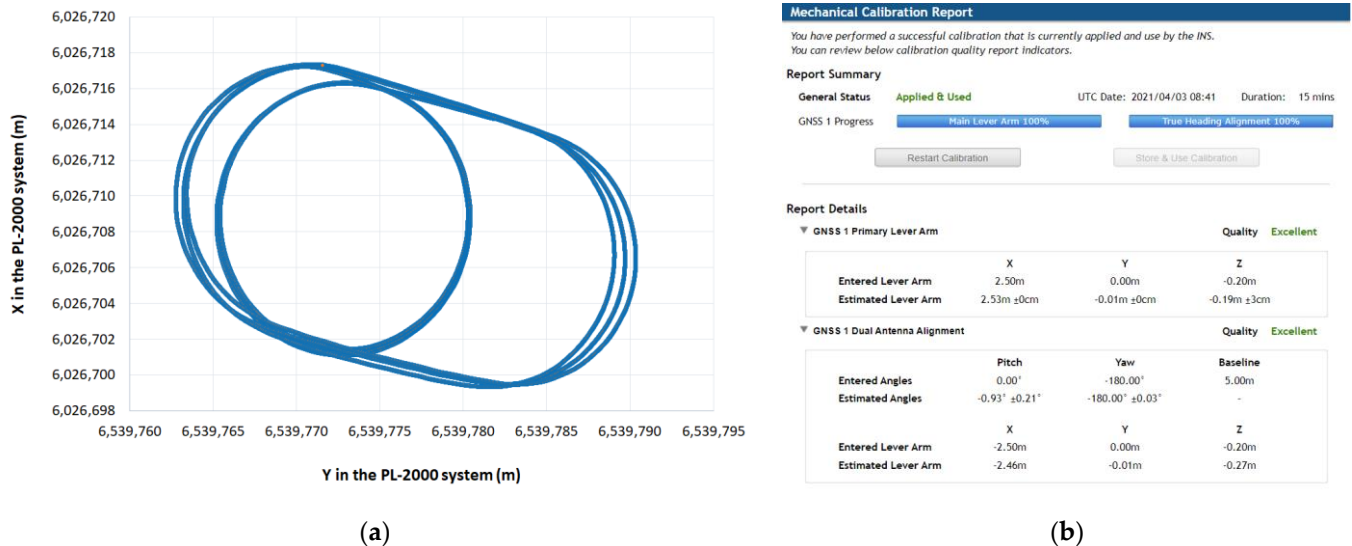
6,026,720
6,026,718
6,026,716
6,026,714
6,026,712
6,026,710
6,026,708
6,026,706
6,026,704
6,026,702
6,026,700
6,026,698

X in the PL-2000 system (m)

6,539,760 6,539,765 6,539,770 6,539,775 6,539,780 6,539,785 6,539,790 6,539,795

Y in the PL-2000 system (m)

(a)

Mechanical Calibration Report

You have performed a successful calibration that is currently applied and use by the INS.
You can review below calibration quality report indicators.

Report Summary

General Status Applied & Used UTC Date: 2021/04/03 08:41 Duration: 15 mins

GNSS 1 Progress Main Lever Arm 100% True Heading Alignment 100%

Restart Calibration Store & Use Calibration

Report Details

GNSS 1 Primary Lever Arm Quality Excellent

| | X | Y | Z |
|---|---|---|---|
| Entered Lever Arm | 2.50m | 0.00m | -0.20m |
| Estimated Lever Arm | 2.53m ±0cm | -0.01m ±0cm | -0.19m ±3cm |

GNSS 1 Dual Antenna Alignment Quality Excellent

| | Pitch | Yaw | Baseline |
|---|---|---|---|
| Entered Angles | 0.00° | -180.00° | 5.00m |
| Estimated Angles | -0.93° ±0.21° | -180.00° ±0.03° | - |

| | X | Y | Z |
|---|---|---|---|
| Entered Lever Arm | -2.50m | 0.00m | -0.20m |
| Estimated Lever Arm | -2.46m | -0.01m | -0.27m |

(b)